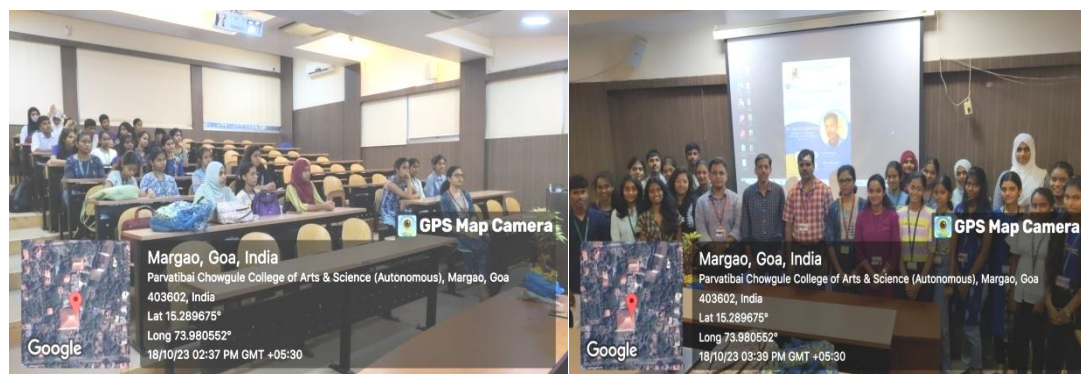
GPS Map Camera

Margao, Goa, India
Parvatibai Chowgule College of Arts & Science (Autonomous), Margao, Goa 403602, India
Lat 15.289675°
Long 73.980552°
18/10/23 02:37 PM GMT +05:30

Google

GPS Map Camera

Margao, Goa, India
Parvatibai Chowgule College of Arts & Science (Autonomous), Margao, Goa 403602, India
Lat 15.289675°
Long 73.980552°
18/10/23 03:39 PM GMT +05:30

Google